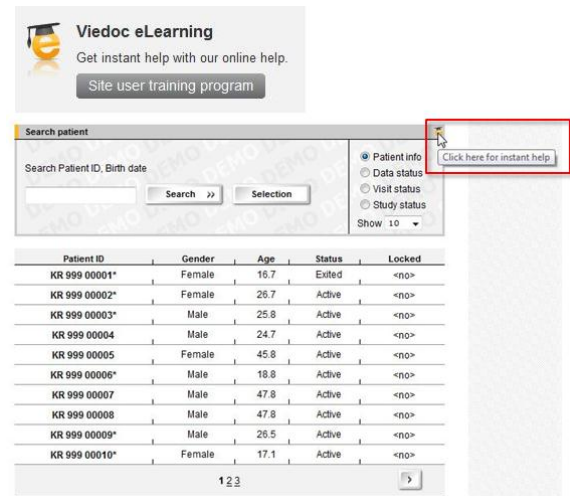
Viedoc eLearning
Get instant help with our online help.
Site user training program

Search patient

Click here for instant help

Search Patient ID, Birth date

Search »
Selection

Patient info
Data status
Visit status
Study status
Show 10

| Patient ID | Gender | Age | Status | Locked |
|---|---|---|---|---|
| KR 999 00001* | Female | 16.7 | Exited | <no> |
| KR 999 00002* | Female | 26.7 | Active | <no> |
| KR 999 00003* | Male | 25.8 | Active | <no> |
| KR 999 00004 | Male | 24.7 | Active | <no> |
| KR 999 00005 | Female | 45.8 | Active | <no> |
| KR 999 00006* | Male | 18.8 | Active | <no> |
| KR 999 00007 | Male | 47.8 | Active | <no> |
| KR 999 00008 | Male | 47.8 | Active | <no> |
| KR 999 00009* | Male | 26.5 | Active | <no> |
| KR 999 00010* | Female | 17.1 | Active | <no> |

1 2 3
›